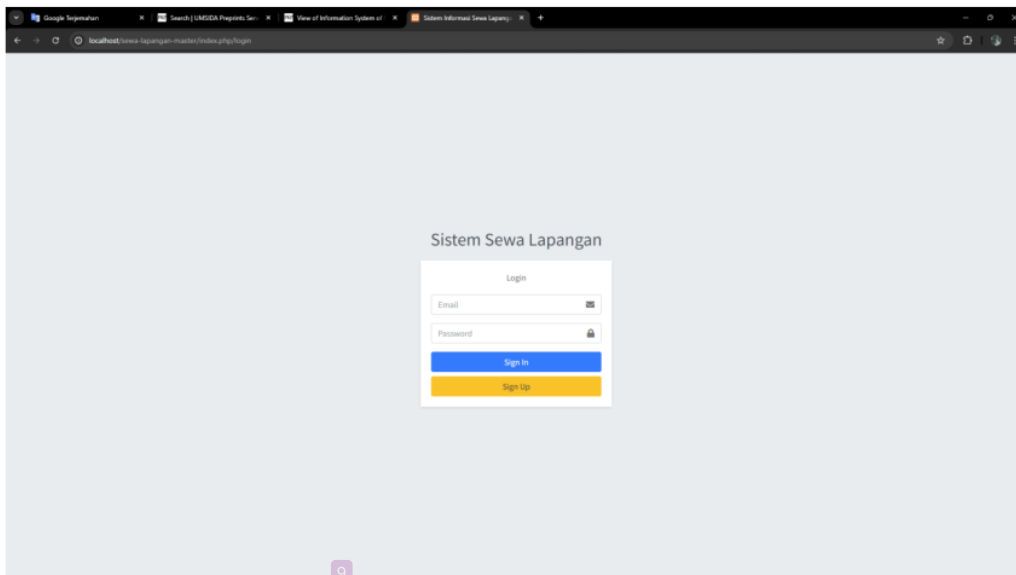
Google Terjemahan
Search | UMSIDA Preprints Serv
View of Information System of
Sistem Informasi Sewa Lapanga

localhost/sewa-lapangan-master/index.php/login

Sistem Sewa Lapangan

Login

Email

Password

Sign In

Sign Up